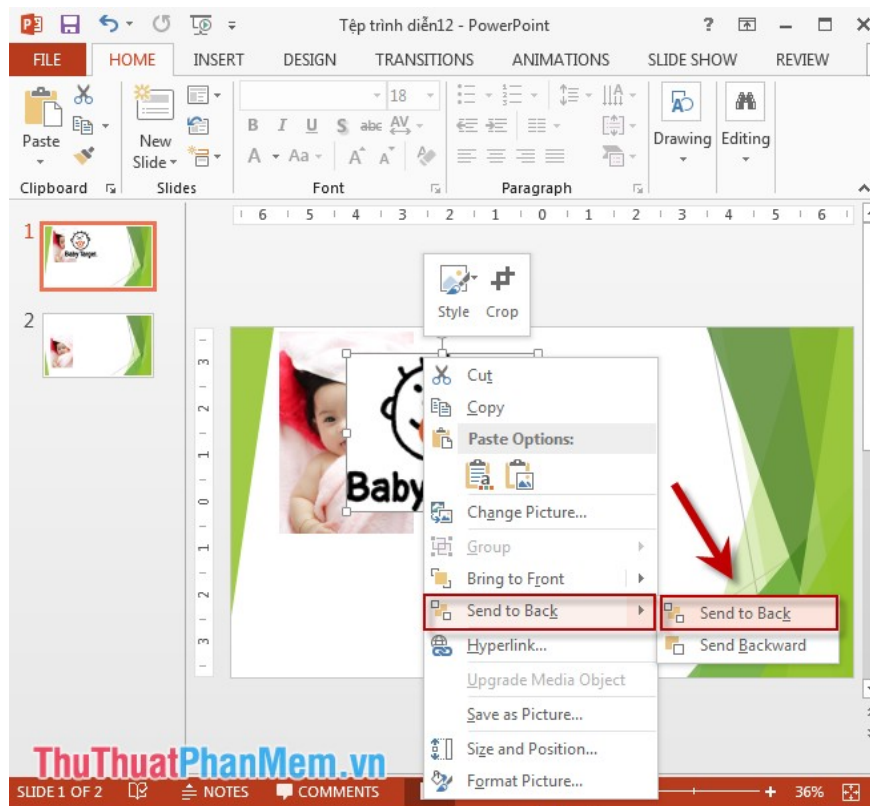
Tệp trình diễn12 - PowerPoint

? – ×

FILE HOME INSERT DESIGN TRANSITIONS ANIMATIONS SLIDE SHOW REVIEW

Paste New Slide 18 Drawing Editing

Clipboard Slides Font Paragraph

6 5 4 3 2 1 0 1 2 3 4 5 6

1

Baby target

2

Style Crop

3 2 1 0 1 2 3

Baby

Cut
Copy
Paste Options:
Change Picture...
Group
Bring to Front
Send to Back
Hyperlink...
Upgrade Media Object
Save as Picture...
Size and Position...
Format Picture...

Send to Back
Send Backward

ThuThuatPhanMem.vn

SLIDE 1 OF 2 NOTES COMMENTS 36%